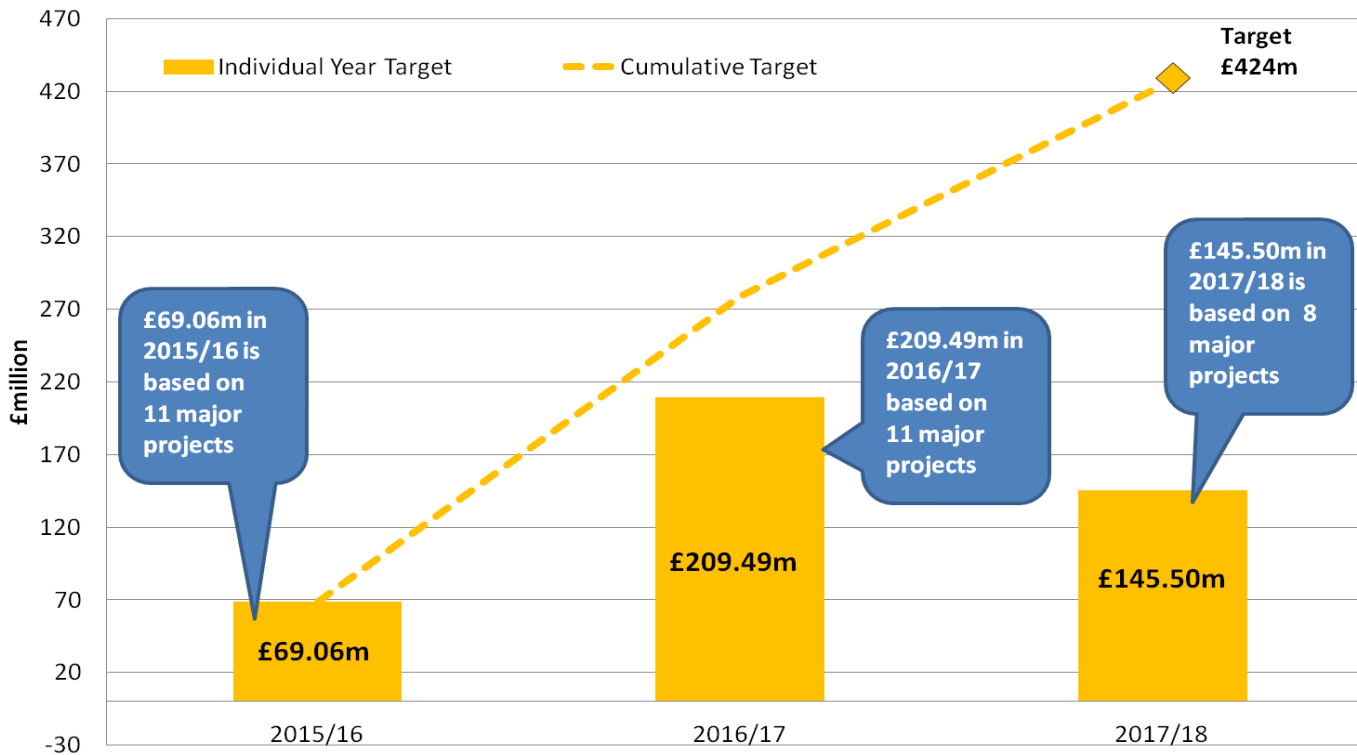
Individual Year Target
Cumulative Target
Target £424m

470
420
370
320
270
220
170
120
70
20
-30

£million

£69.06m in 2015/16 is based on 11 major projects

£209.49m in 2016/17 based on 11 major projects

£145.50m in 2017/18 is based on 8 major projects

£69.06m
£209.49m
£145.50m

2015/16
2016/17
2017/18